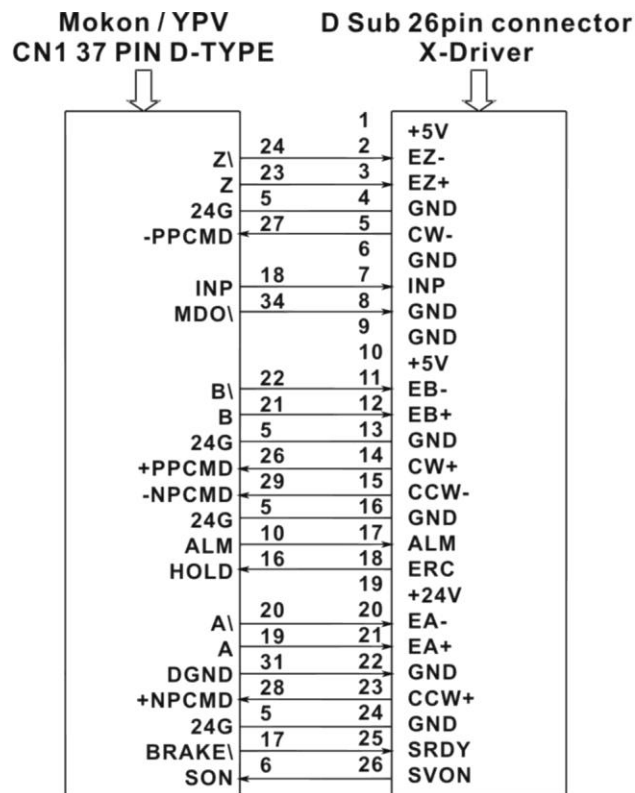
Mokon / YPV
CN1 37 PIN D-TYPE

D Sub 26pin connector
X-Driver

| Mokon / YPV | Pin | Pin | X-Driver |
|---|---|---|---|
| | | 1 | +5V |
| Z\ | 24 | 2 | EZ- |
| Z | 23 | 3 | EZ+ |
| 24G | 5 | 4 | GND |
| -PPCMD | 27 | 5 | CW- |
| | | 6 | GND |
| INP | 18 | 7 | INP |
| MDO\ | 34 | 8 | GND |
| | | 9 | GND |
| | | 10 | +5V |
| B\ | 22 | 11 | EB- |
| B | 21 | 12 | EB+ |
| 24G | 5 | 13 | GND |
| +PPCMD | 26 | 14 | CW+ |
| -NPCMD | 29 | 15 | CCW- |
| 24G | 5 | 16 | GND |
| ALM | 10 | 17 | ALM |
| HOLD | 16 | 18 | ERC |
| | | 19 | +24V |
| A\ | 20 | 20 | EA- |
| A | 19 | 21 | EA+ |
| DGND | 31 | 22 | GND |
| +NPCMD | 28 | 23 | CCW+ |
| 24G | 5 | 24 | GND |
| BRAKE\ | 17 | 25 | SRDY |
| SON | 6 | 26 | SVON |